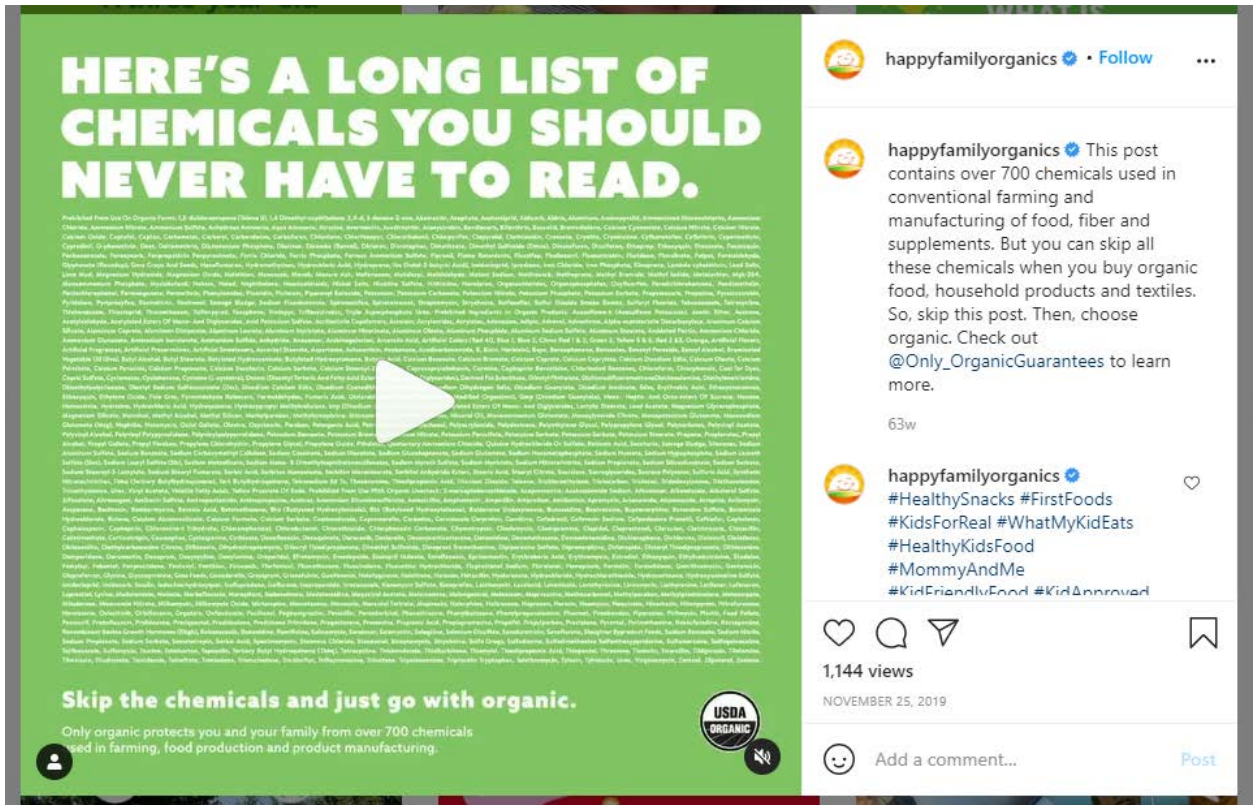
HERE'S A LONG LIST OF CHEMICALS YOU SHOULD NEVER HAVE TO READ.

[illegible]

Skip the chemicals and just go with organic.

Only organic protects you and your family from over 700 chemicals used in farming, food production and product manufacturing.

USDA ORGANIC

happyfamilyorganics • Follow

happyfamilyorganics This post contains over 700 chemicals used in conventional farming and manufacturing of food, fiber and supplements. But you can skip all these chemicals when you buy organic food, household products and textiles. So, skip this post. Then, choose organic. Check out @Only_OrganicGuarantees to learn more.

63w

happyfamilyorganics #HealthySnacks #FirstFoods #KidsForReal #WhatMyKidEats #HealthyKidsFood #MommyAndMe #KidFriendlyFood #KidApproved

1,144 views

NOVEMBER 25, 2019

Add a comment...

Post